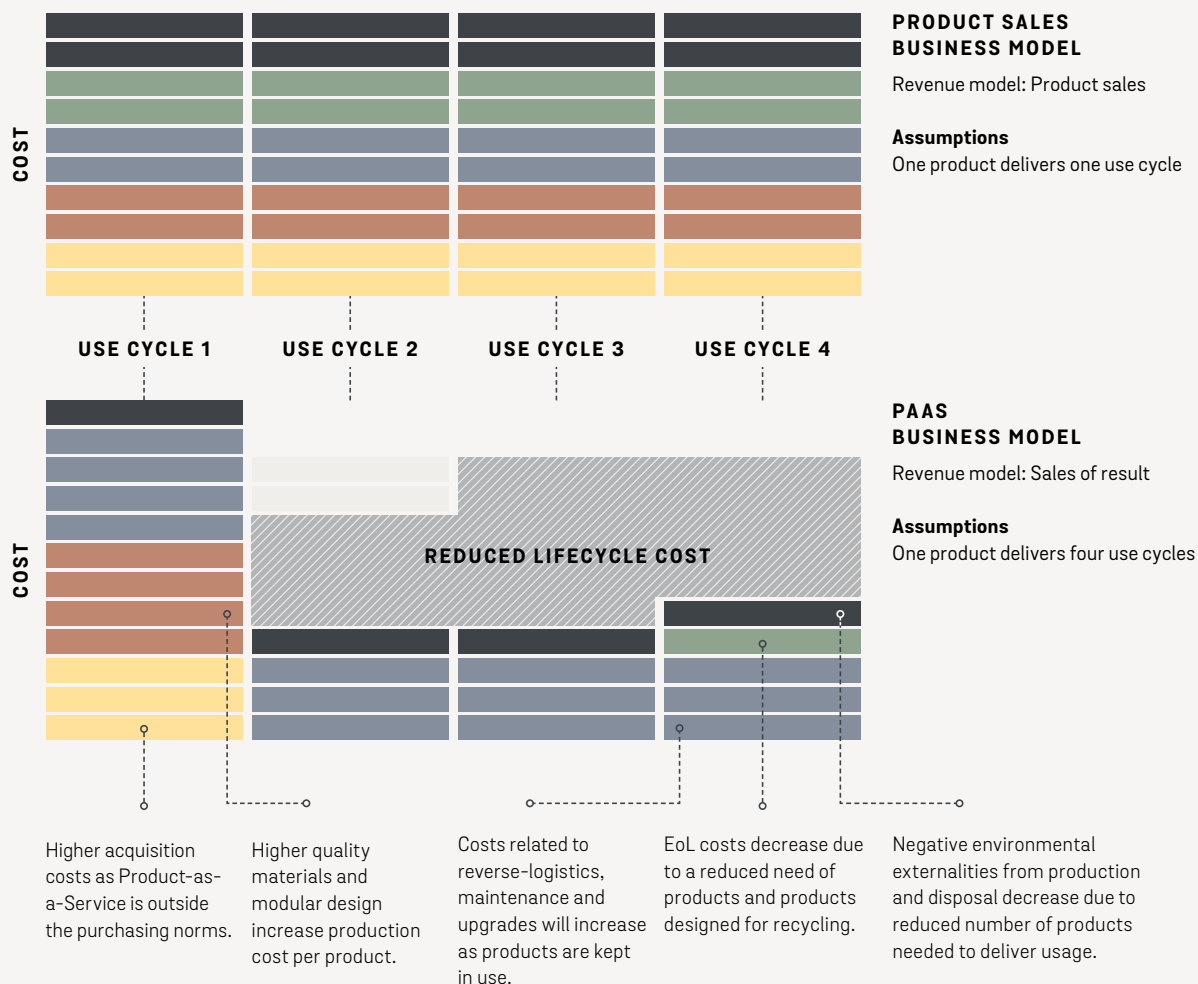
COST

PRODUCT SALES BUSINESS MODEL

Revenue model: Product sales

Assumptions
One product delivers one use cycle

USE CYCLE 1
USE CYCLE 2
USE CYCLE 3
USE CYCLE 4

COST

PAAS BUSINESS MODEL

Revenue model: Sales of result

Assumptions
One product delivers four use cycles

REDUCED LIFECYCLE COST

Higher acquisition costs as Product-as-a-Service is outside the purchasing norms.

Higher quality materials and modular design increase production cost per product.

Costs related to reverse-logistics, maintenance and upgrades will increase as products are kept in use.

EoL costs decrease due to a reduced need of products and products designed for recycling.

Negative environmental externalities from production and disposal decrease due to reduced number of products needed to deliver usage.